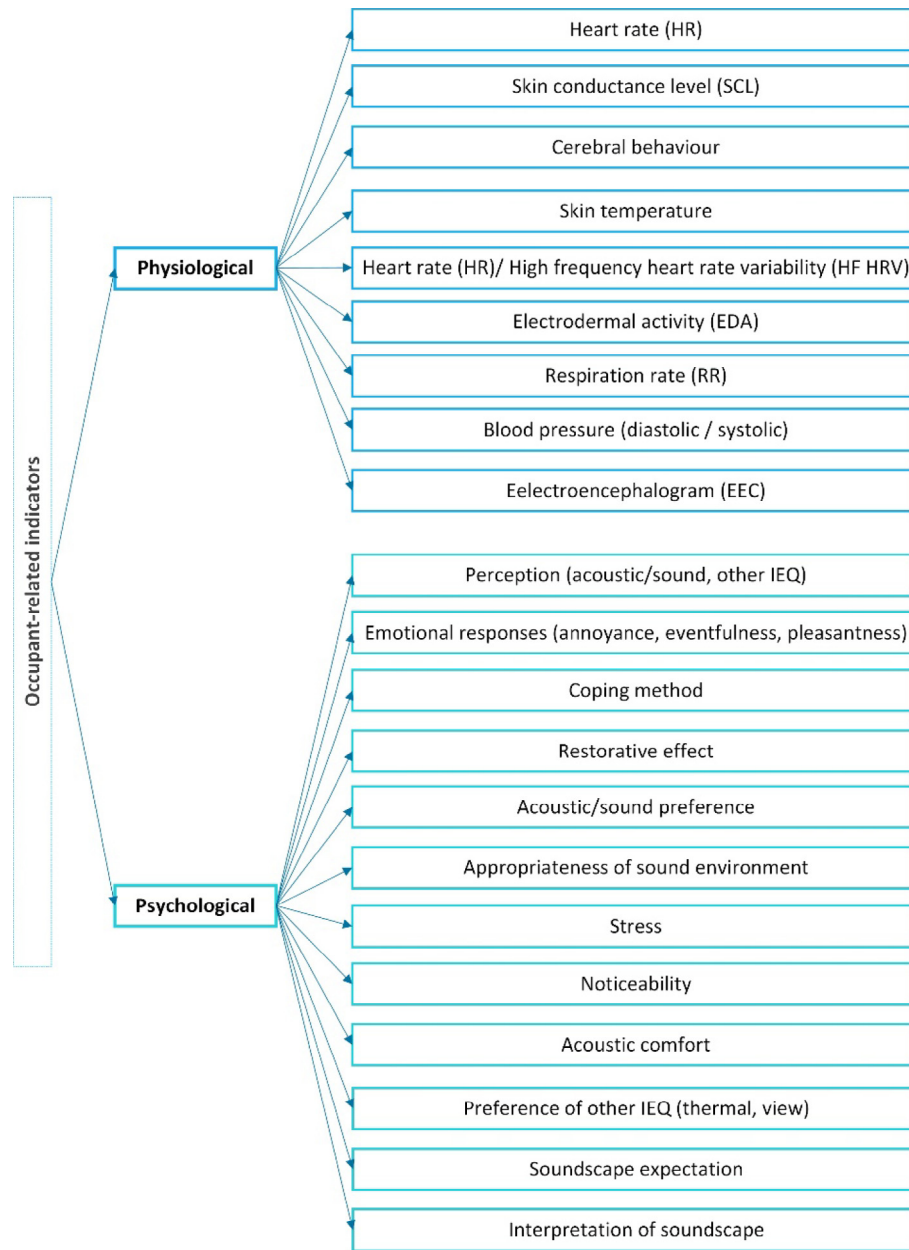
Occupant-related indicators

Physiological

Heart rate (HR)

Skin conductance level (SCL)

Cerebral behaviour

Skin temperature

Heart rate (HR)/ High frequency heart rate variability (HF HRV)

Electrodermal activity (EDA)

Respiration rate (RR)

Blood pressure (diastolic / systolic)

Eelectroencephalogram (EEC)

Psychological

Perception (acoustic/sound, other IEQ)

Emotional responses (annoyance, eventfulness, pleasantness)

Coping method

Restorative effect

Acoustic/sound preference

Appropriateness of sound environment

Stress

Noticeability

Acoustic comfort

Preference of other IEQ (thermal, view)

Soundscape expectation

Interpretation of soundscape